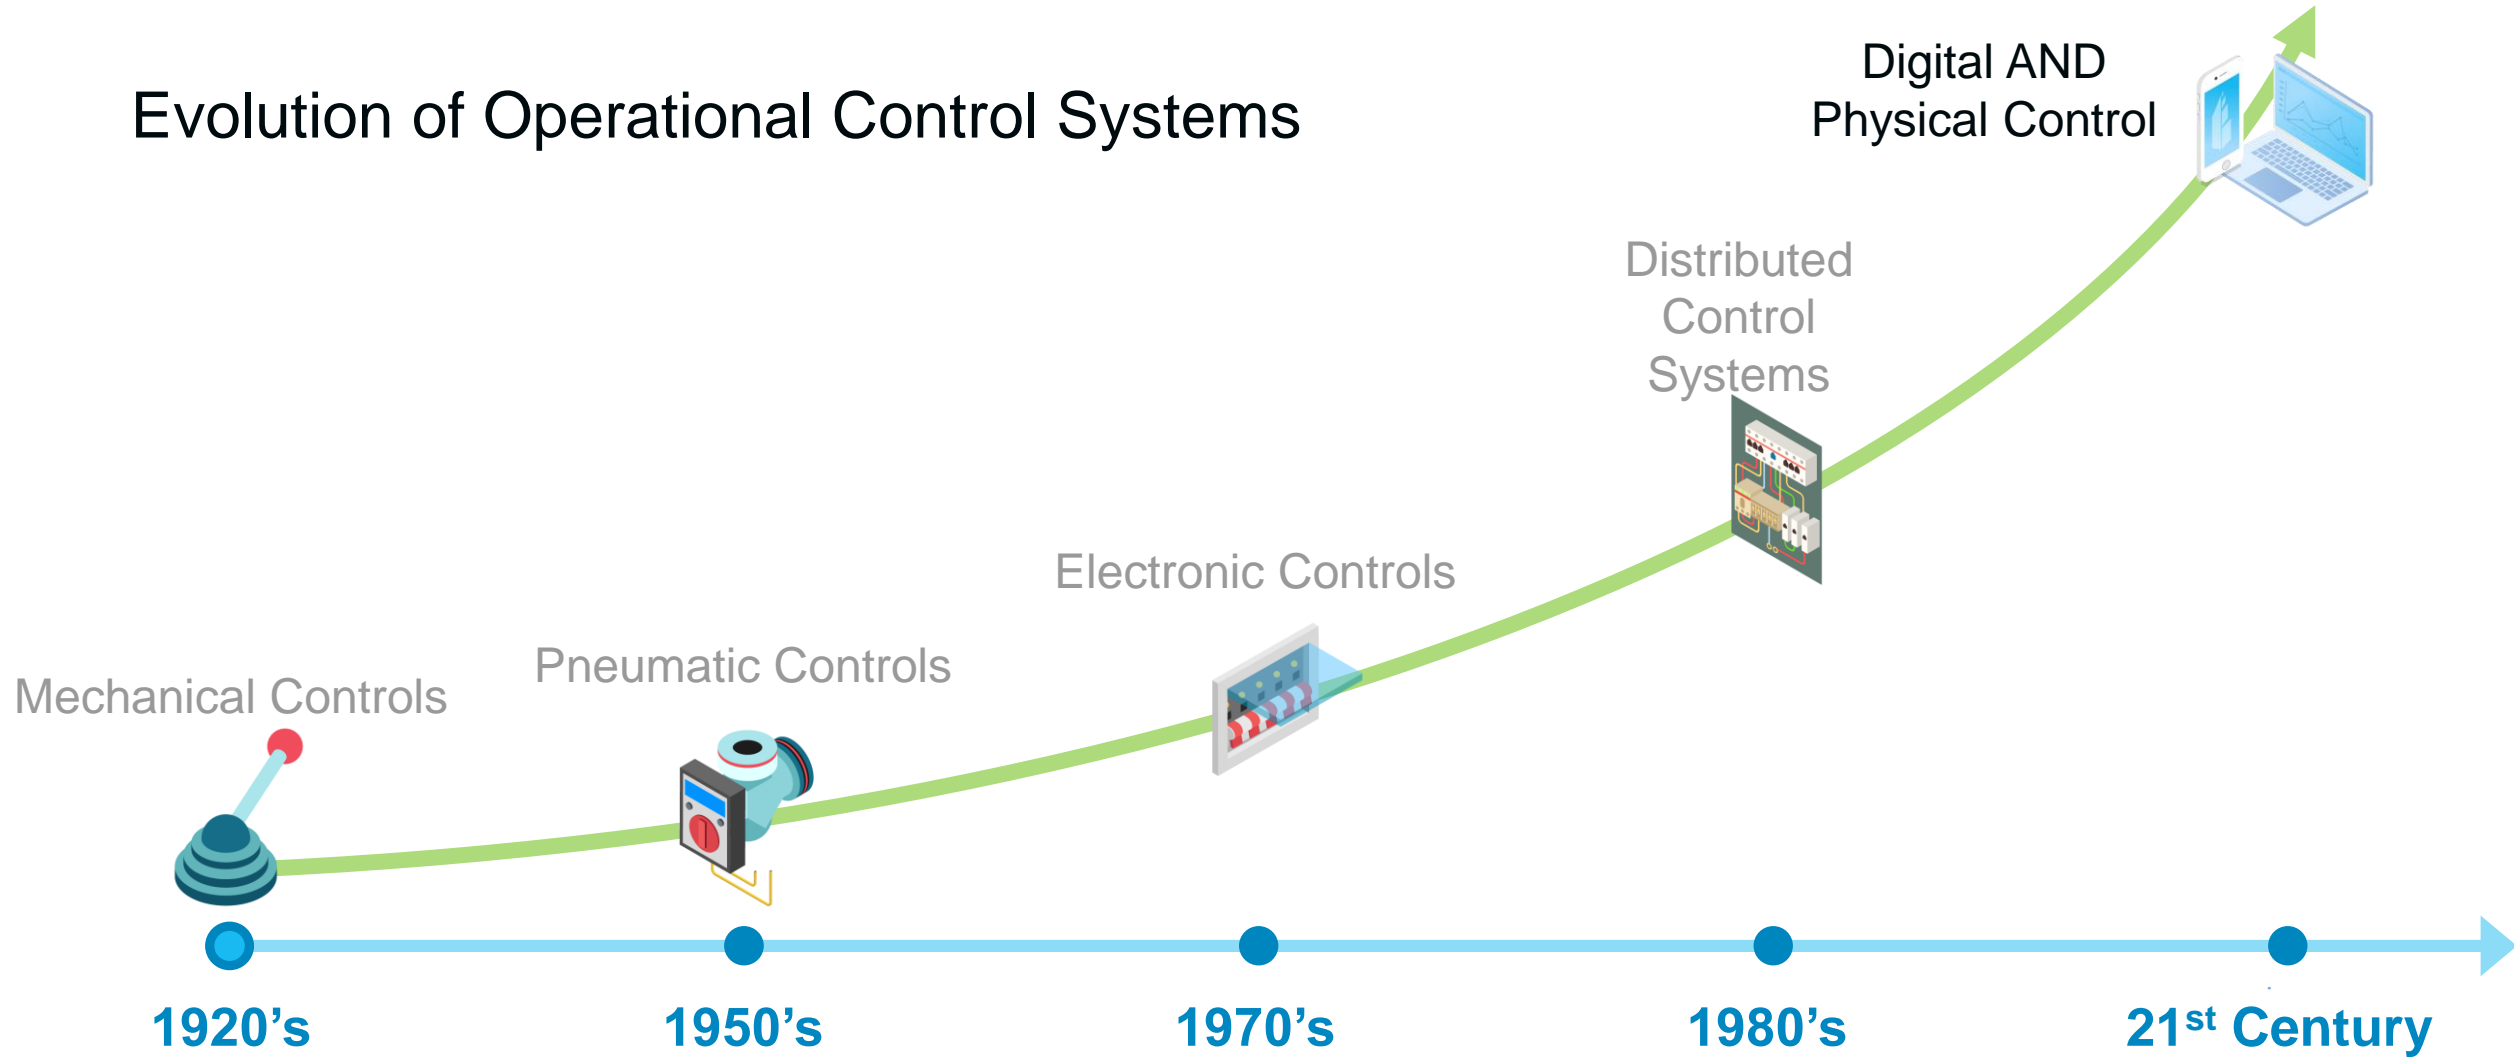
Evolution of Operational Control Systems

Digital AND Physical Control

Distributed Control Systems

Electronic Controls

Pneumatic Controls

Mechanical Controls

1920’s

1950’s

1970’s

1980’s

21$^{st}$ Century